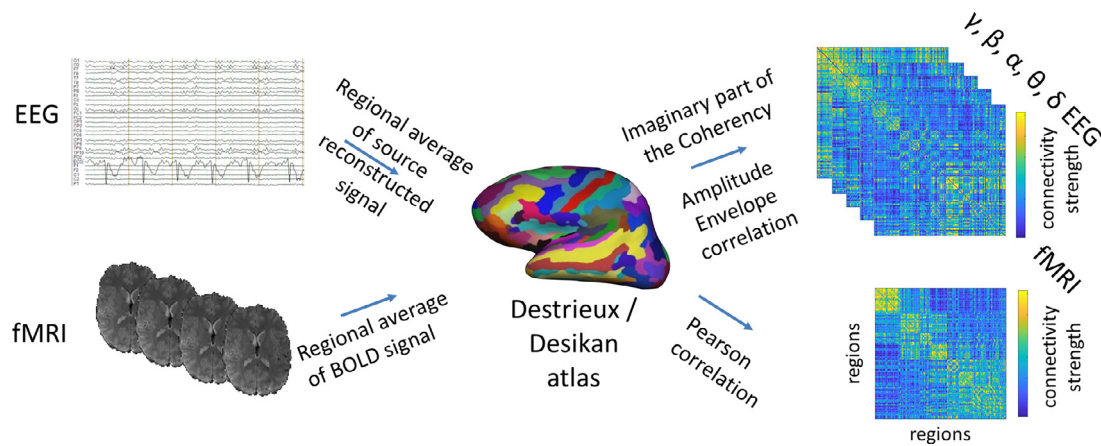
EEG

Regional average of source reconstructed signal

fMRI

Regional average of BOLD signal

Destrieux / Desikan atlas

Imaginary part of the Coherency

Amplitude Envelope correlation

Pearson correlation

γ, β, α, θ, δ EEG

connectivity strength

fMRI

regions

connectivity strength

regions